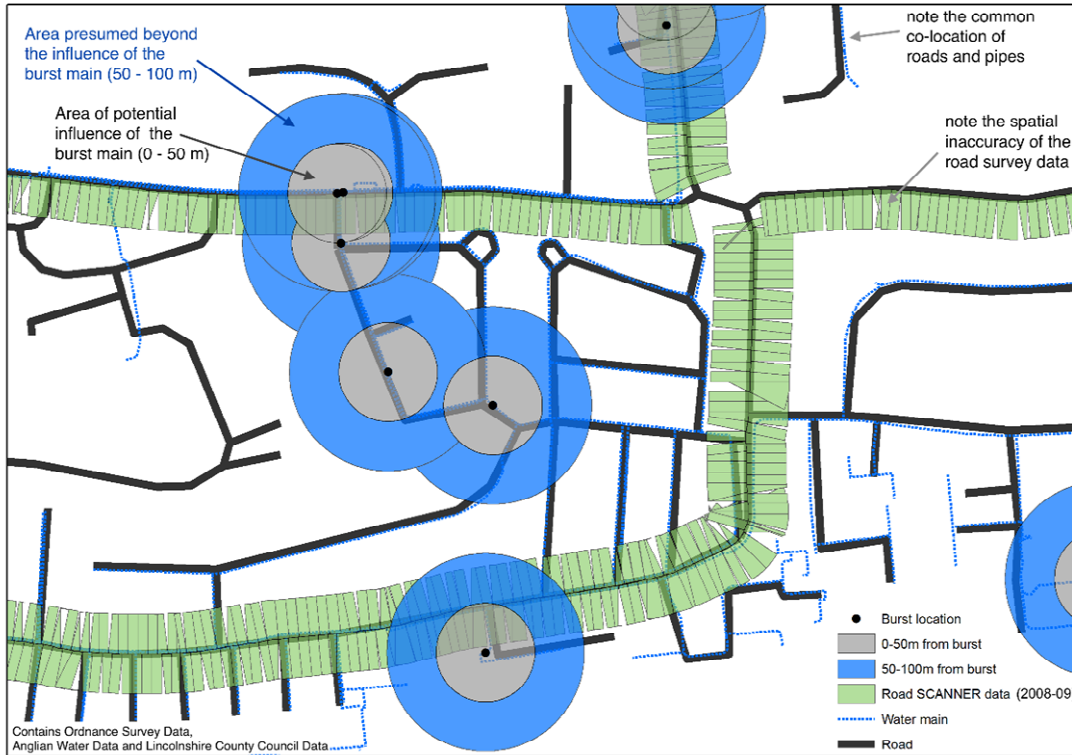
Area presumed beyond the influence of the burst main (50 - 100 m)

Area of potential influence of the burst main (0 - 50 m)

note the common co-location of roads and pipes

note the spatial inaccuracy of the road survey data

Burst location
0-50m from burst
50-100m from burst
Road SCANNER data (2008-09
Water main
Road

Contains Ordnance Survey Data, Anglian Water Data and Lincolnshire County Council Data